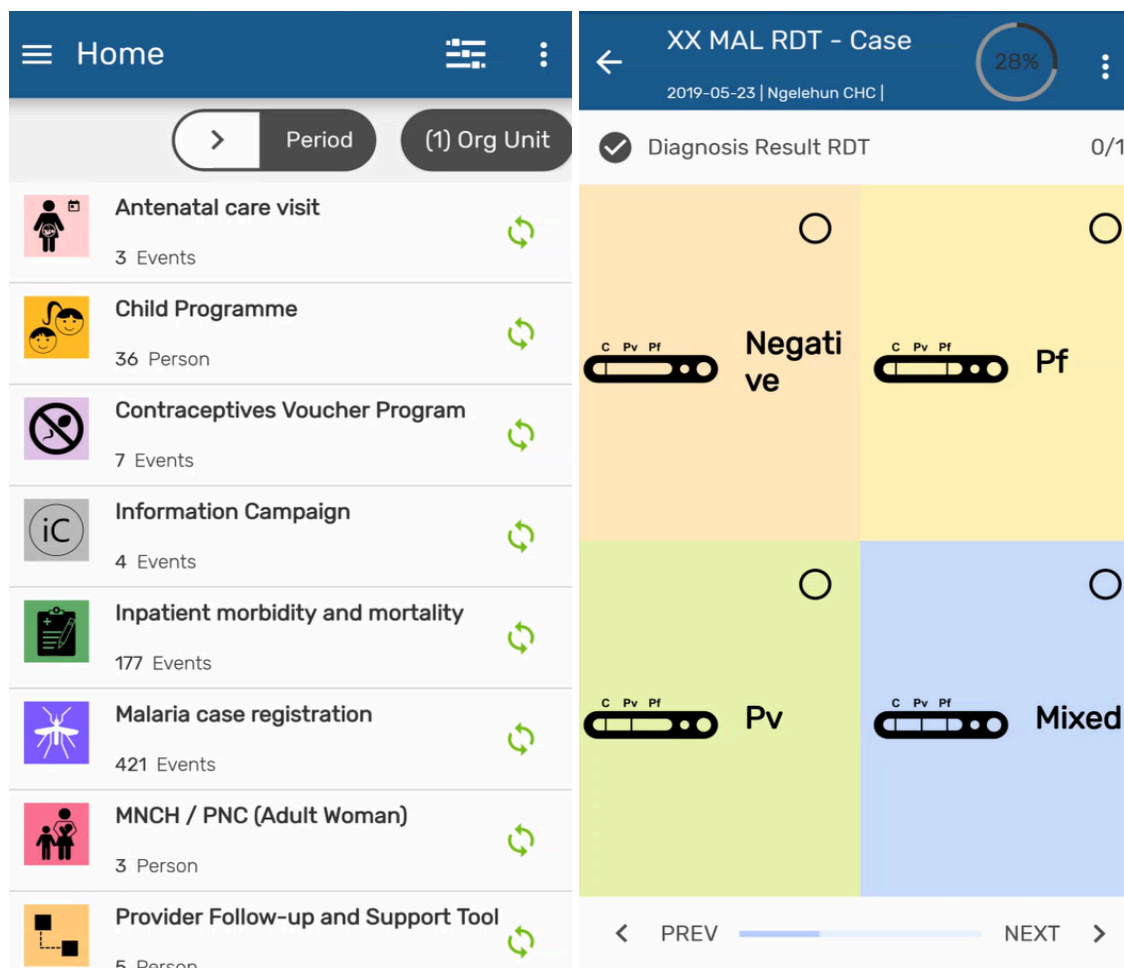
Home

Period

(1) Org Unit

Antenatal care visit

3 Events

Child Programme

36 Person

Contraceptives Voucher Program

7 Events

iC

Information Campaign

4 Events

Inpatient morbidity and mortality

177 Events

Malaria case registration

421 Events

MNCH / PNC (Adult Woman)

3 Person

Provider Follow-up and Support Tool

5 Person

XX MAL RDT - Case

2019-05-23 | Ngelehun CHC |

28%

Diagnosis Result RDT

0/1

C Pv Pf

Negative

C Pv Pf

Pf

C Pv Pf

Pv

C Pv Pf

Mixed

PREV

NEXT